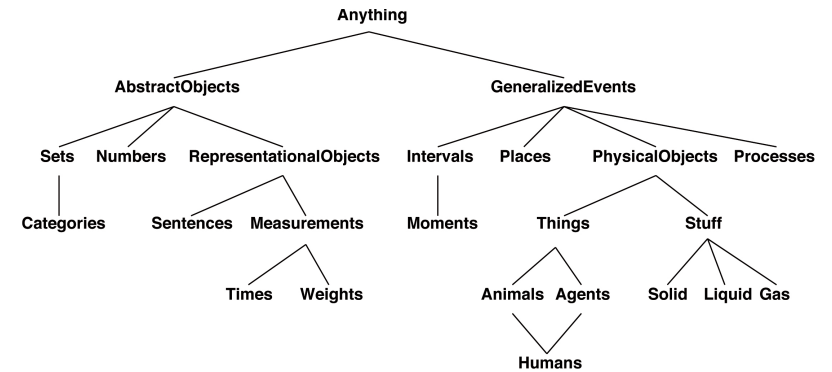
Anything

AbstractObjects

GeneralizedEvents

Sets

Numbers

RepresentationalObjects

Intervals

Places

PhysicalObjects

Processes

Categories

Sentences

Measurements

Moments

Things

Stuff

Times

Weights

Animals

Agents

Solid

Liquid

Gas

Humans